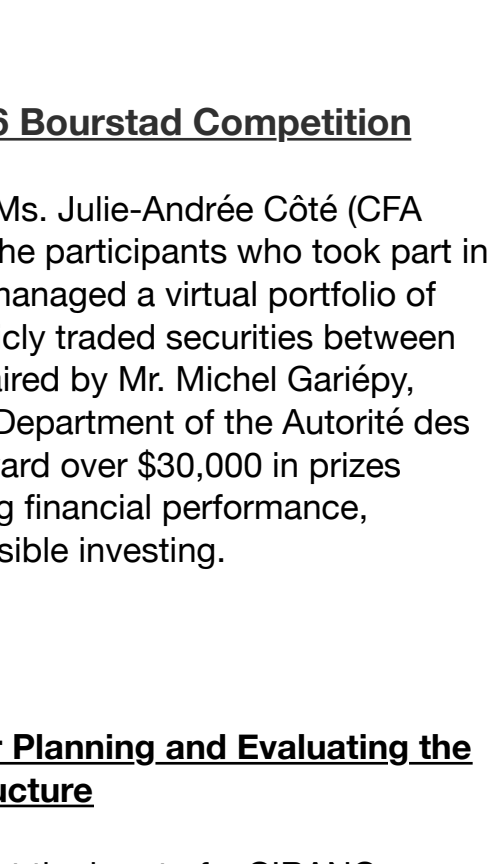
6 Bourstad Competition

Ms. Julie-Andrée Côté (CFA he participants who took part in managed a virtual portfolio of cly traded securities between aired by Mr. Michel Gariépy, Department of the Autorité des ard over \$30,000 in prizes g financial performance, sible investing.

r Planning and Evaluating the ucture